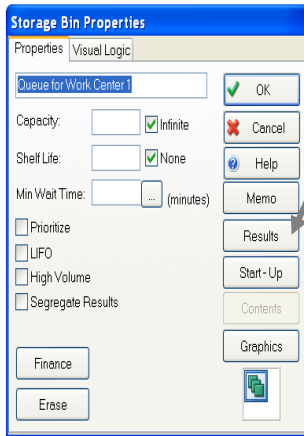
Storage Bin Properties

Properties | Visual Logic

Queue for Work Center 1

Capacity: Infinite

Shelf Life: None

Min Wait Time: ... (minutes)

Prioritize

LIFO

High Volume

Segregate Results

Finance

Erase

OK

Cancel

Help

Memo

Results

Start - Up

Contents

Graphics